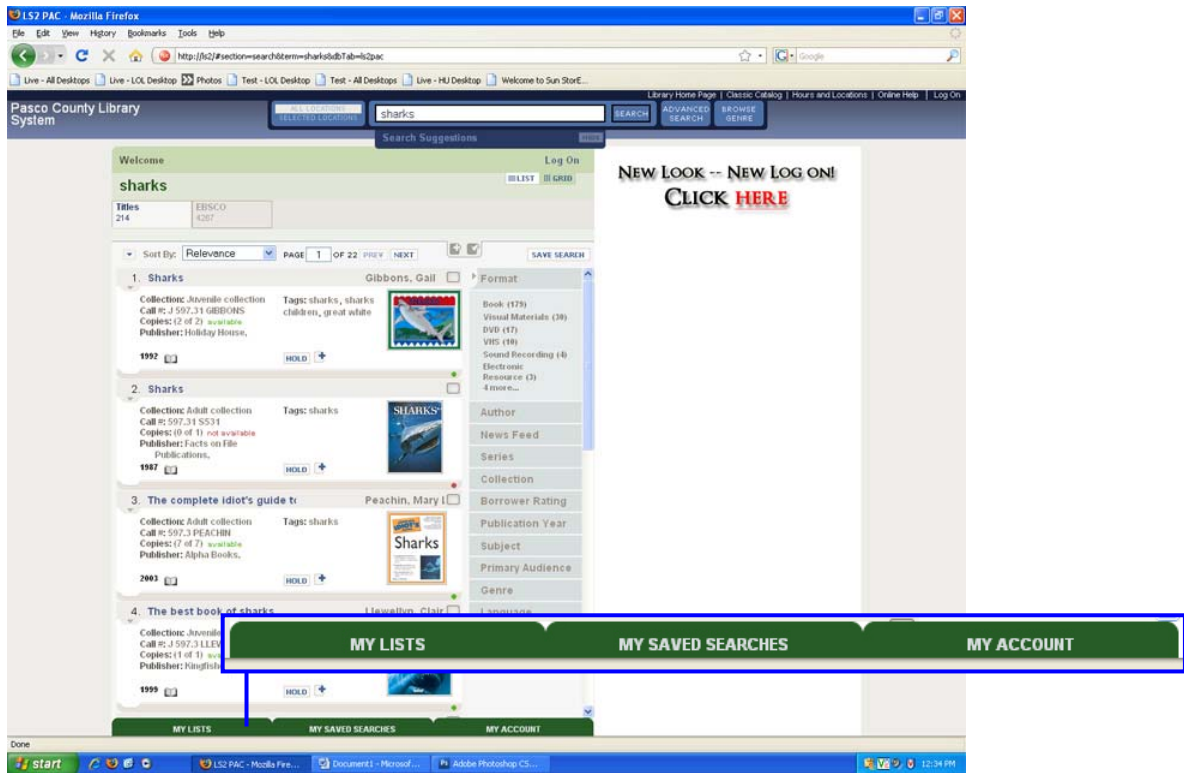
LS2 PAC - Mozilla Firefox
File Edit View History Bookmarks Tools Help
http://ls2/#section=search&term=sharks&dbTab=ls2pac
Google
Live - All Desktops | Live - LOL Desktop | Photos | Test - LOL Desktop | Test - All Desktops | Live - HU Desktop | Welcome to Sun StorE...
Library Home Page | Classic Catalog | Hours and Locations | Online Help | Log On
Pasco County Library System
ALL LOCATIONS SELECTED LOCATIONS
sharks
SEARCH
ADVANCED SEARCH
BROWSE GENRE
Search Suggestions
Welcome
Log On
sharks
LIST GRID
Titles 214
EBSCO 4287
Sort By: Relevance
PAGE 1 OF 22 PREV NEXT
SAVE SEARCH
1. Sharks
Gibbons, Gail
Collection: Juvenile collection
Call #: J 597.31 GIBBONS
Copies: (2 of 2) available
Publisher: Holiday House,
Tags: sharks, sharks children, great white
1992
HOLD
2. Sharks
Collection: Adult collection
Call #: 597.31 S531
Copies: (0 of 1) not available
Publisher: Facts on File Publications,
Tags: sharks
1987
HOLD
SHARKS
3. The complete idiot's guide to
Peachin, Mary L
Collection: Adult collection
Call #: 597.3 PEACHIN
Copies: (7 of 7) available
Publisher: Alpha Books,
Tags: sharks
2003
HOLD
Sharks
4. The best book of sharks
Llewellyn, Clair
Collection: Juvenile
Call #: J 597.3 LLEV
Copies: (1 of 1) ava
Publisher: Kingfish
1999
HOLD
Format
Book (179)
Visual Materials (30)
DVD (17)
VHS (10)
Sound Recording (4)
Electronic Resource (3)
4 more...
Author
News Feed
Series
Collection
Borrower Rating
Publication Year
Subject
Primary Audience
Genre
Language
NEW LOOK -- NEW LOG ON!
CLICK HERE
MY LISTS
MY SAVED SEARCHES
MY ACCOUNT
MY LISTS
MY SAVED SEARCHES
MY ACCOUNT
Done
start
LS2 PAC - Mozilla Fire...
Document1 - Microsof...
Adobe Photoshop CS...
12:34 PM